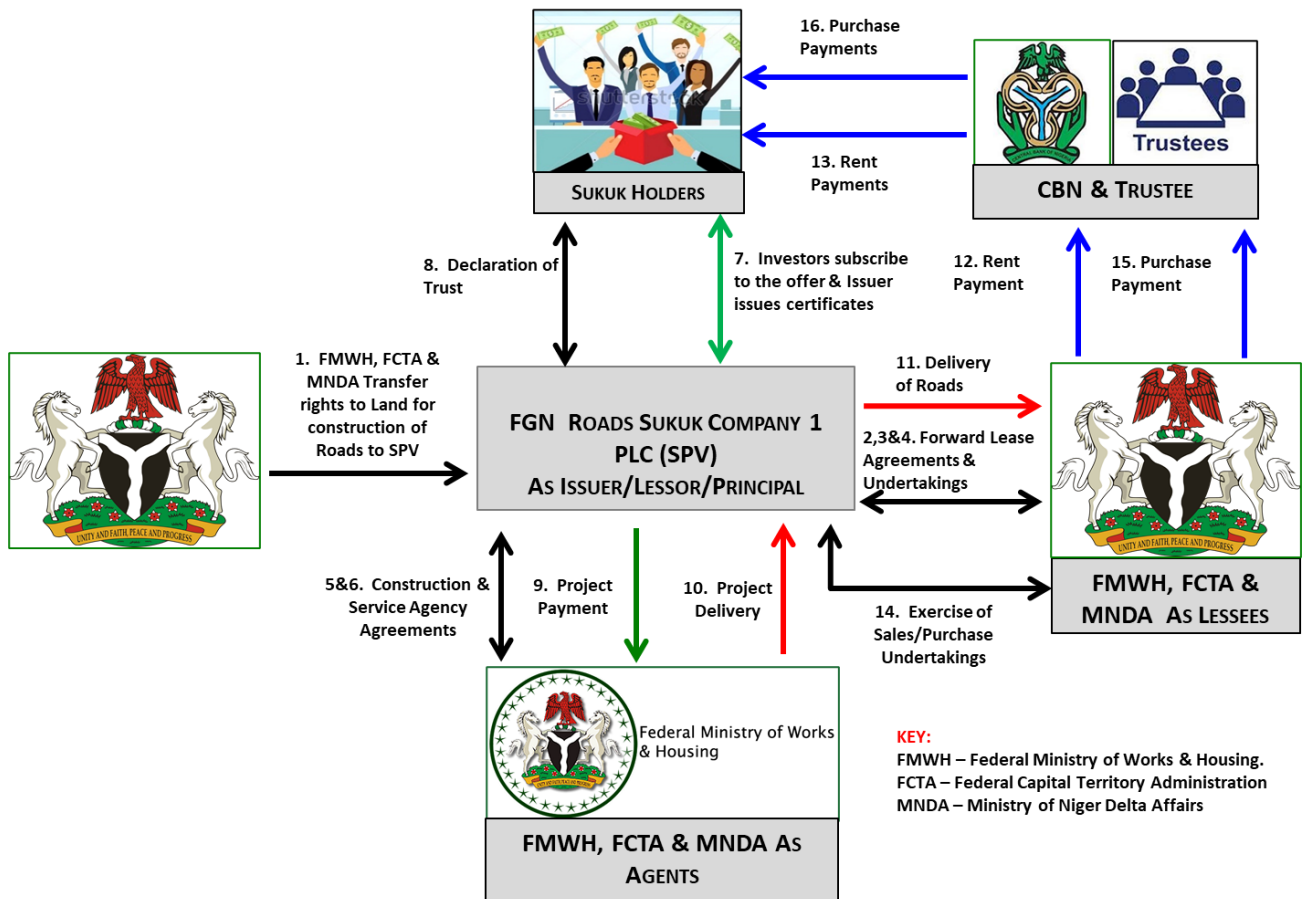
16. Purchase Payments

shutterstock

SUKUK HOLDERS

Trustees

CBN & TRUSTEE

13. Rent Payments

8. Declaration of Trust

7. Investors subscribe to the offer & Issuer issues certificates

12. Rent Payment

15. Purchase Payment

UNITY AND FAITH, PEACE AND PROGRESS

1. FMWH, FCTA & MNDA Transfer rights to Land for construction of Roads to SPV

FGN ROADS SUKUK COMPANY 1 PLC (SPV) AS ISSUER/LESSOR/PRINCIPAL

11. Delivery of Roads

2,3&4. Forward Lease Agreements & Undertakings

UNITY AND FAITH, PEACE AND PROGRESS

FMWH, FCTA & MNDA AS LESSEES

5&6. Construction & Service Agency Agreements

9. Project Payment

10. Project Delivery

14. Exercise of Sales/Purchase Undertakings

Federal Ministry of Works & Housing

FMWH, FCTA & MNDA AS AGENTS

KEY:
FMWH – Federal Ministry of Works & Housing.
FCTA – Federal Capital Territory Administration
MNDA – Ministry of Niger Delta Affairs